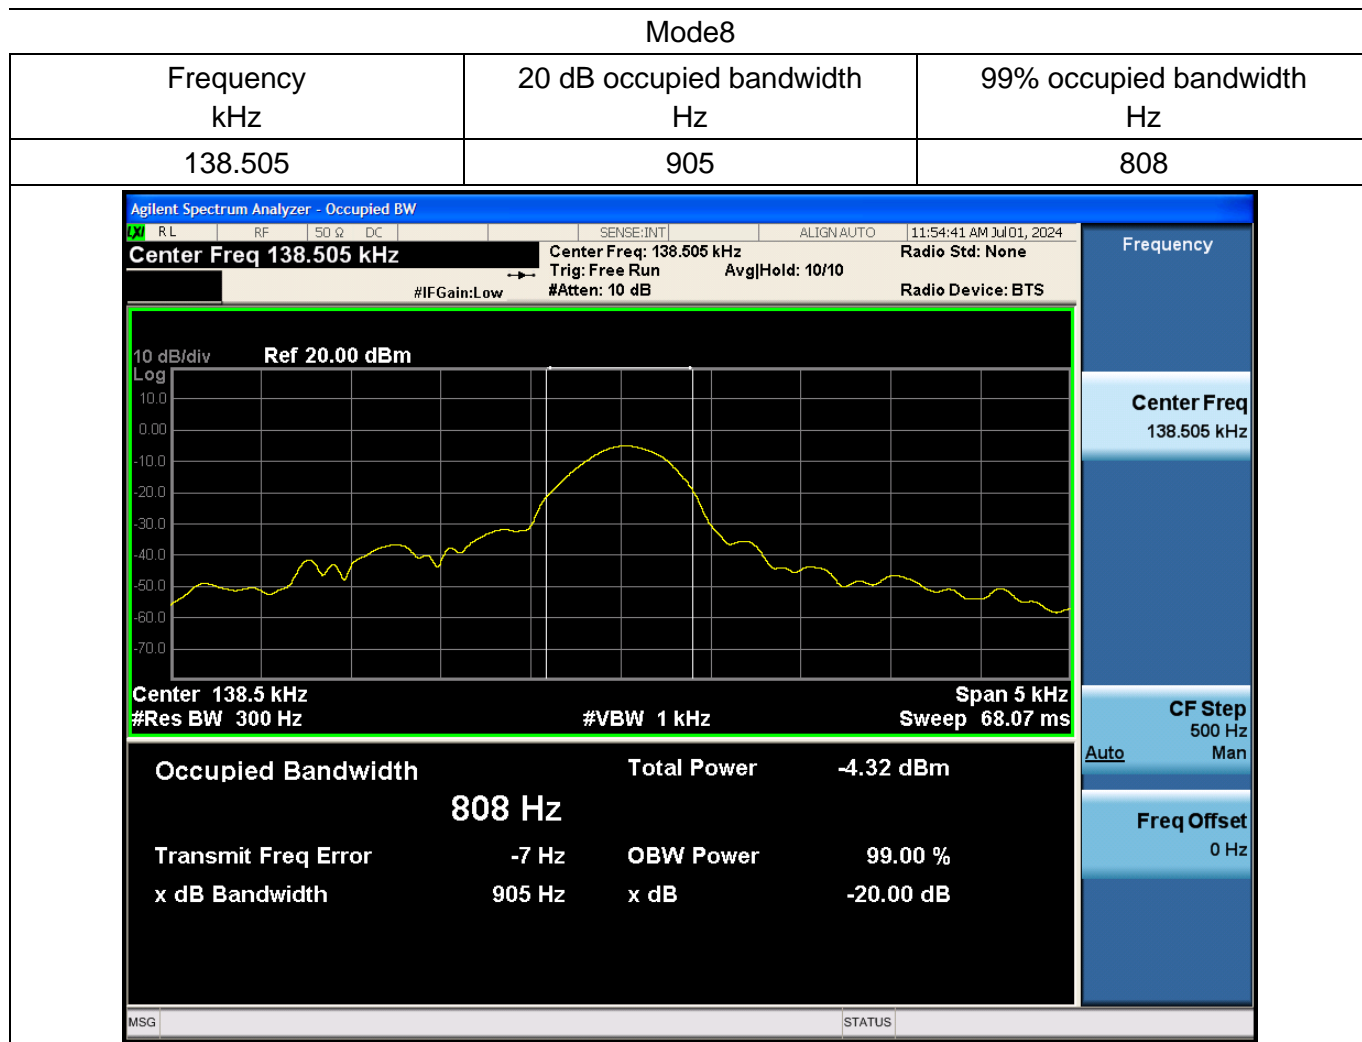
Mode8

| Frequency kHz | 20 dB occupied bandwidth Hz | 99% occupied bandwidth Hz |
|---|---|---|
| 138.505 | 905 | 808 |

Agilent Spectrum Analyzer - Occupied BW

RL RF 50 Ω DC SENSE:INT ALIGN AUTO 11:54:41 AM Jul 01, 2024

Center Freq 138.505 kHz

#IFGain:Low

Center Freq: 138.505 kHz
Trig: Free Run Avg|Hold: 10/10
#Atten: 10 dB

Radio Std: None

Radio Device: BTS

Frequency

10 dB/div Ref 20.00 dBm
Log
10.0
0.00
-10.0
-20.0
-30.0
-40.0
-50.0
-60.0
-70.0

Center 138.5 kHz
#Res BW 300 Hz
#VBW 1 kHz
Span 5 kHz
Sweep 68.07 ms

Center Freq
138.505 kHz

CF Step
500 Hz
Auto Man

Freq Offset
0 Hz

Occupied Bandwidth
808 Hz

Total Power -4.32 dBm

Transmit Freq Error -7 Hz
OBW Power 99.00 %

x dB Bandwidth 905 Hz
x dB -20.00 dB

MSG STATUS